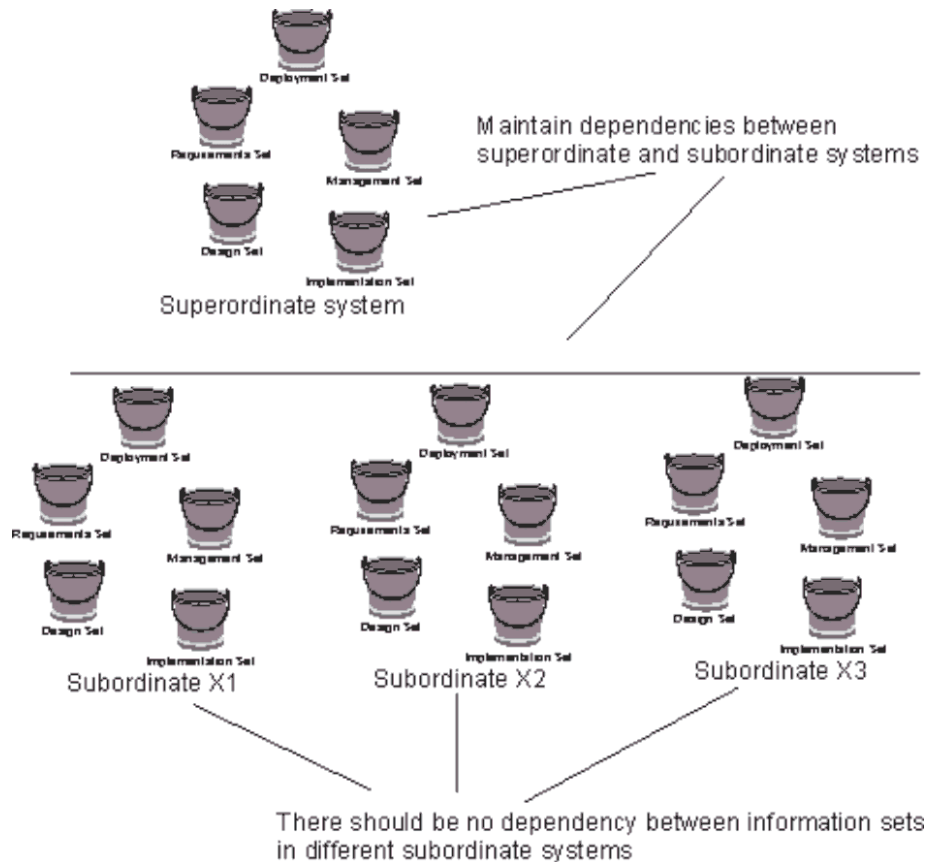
Deployment Set

Requirements Set

Management Set

Design Set

Implementation Set

Superordinate system

Maintain dependencies between superordinate and subordinate systems

Deployment Set

Requirements Set

Management Set

Design Set

Implementation Set

Subordinate X1

Deployment Set

Requirements Set

Management Set

Design Set

Implementation Set

Subordinate X2

Deployment Set

Requirements Set

Management Set

Design Set

Implementation Set

Subordinate X3

There should be no dependency between information sets in different subordinate systems